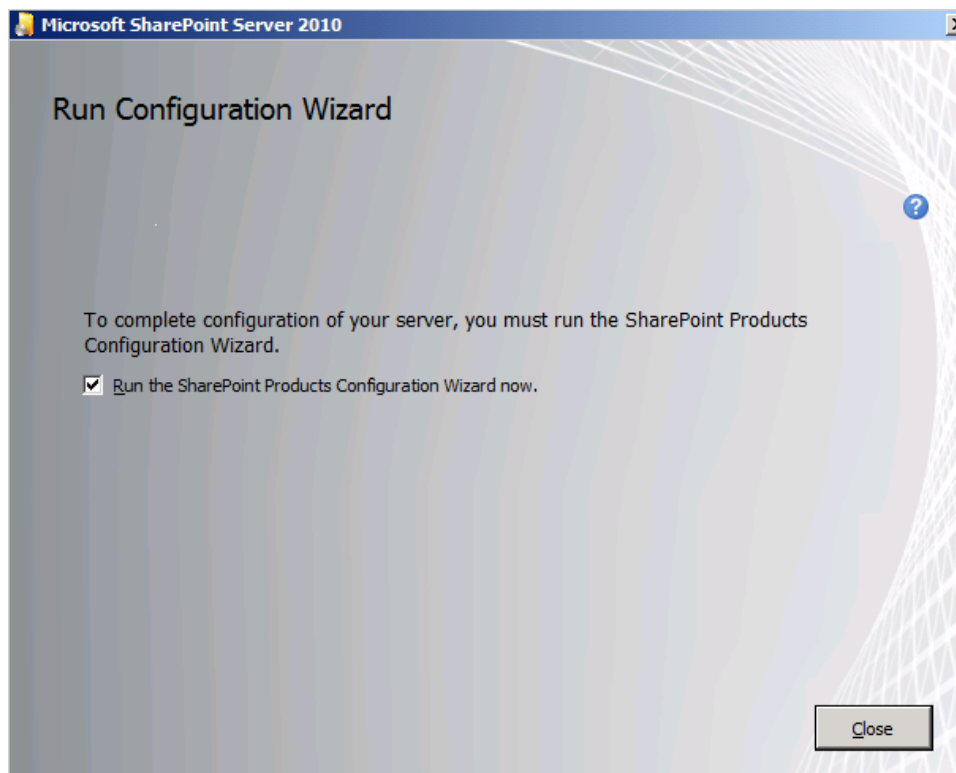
Microsoft SharePoint Server 2010

Run Configuration Wizard

To complete configuration of your server, you must run the SharePoint Products Configuration Wizard.

Run the SharePoint Products Configuration Wizard now.

Close